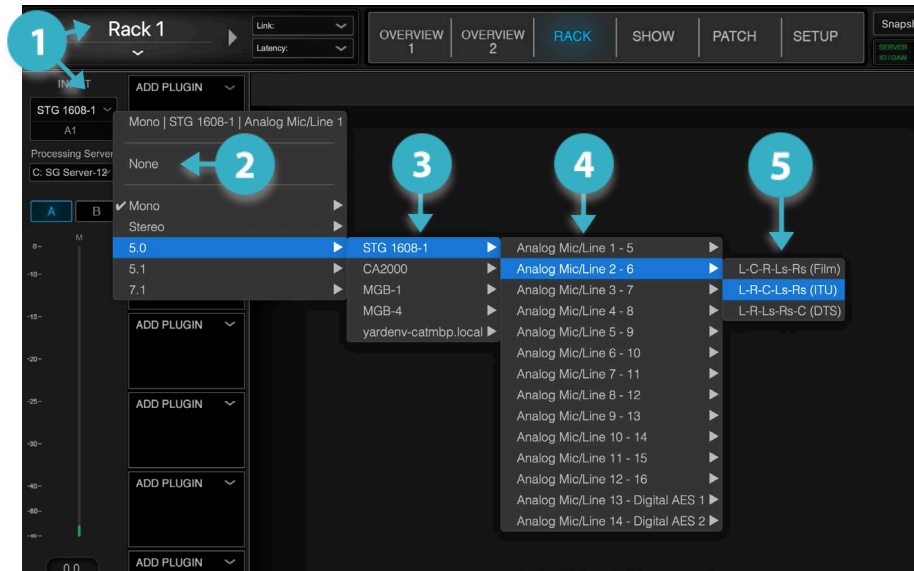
1

Rack 1

Link:

Latency:

OVERVIEW 1

OVERVIEW 2

RACK

SHOW

PATCH

SETUP

Snapsh

SERVER IO / DAW

INPUT

STG 1608-1

A1

Processing Server

C: SG Server-12

A

B

M

ADD PLUGIN

ADD PLUGIN

ADD PLUGIN

ADD PLUGIN

ADD PLUGIN

Mono | STG 1608-1 | Analog Mic/Line 1

None

2

✔ Mono

Stereo

5.0

5.1

7.1

3

STG 1608-1

CA2000

MGB-1

MGB-4

yardenv-catmbp.local

4

Analog Mic/Line 1 - 5

Analog Mic/Line 2 - 6

Analog Mic/Line 3 - 7

Analog Mic/Line 4 - 8

Analog Mic/Line 5 - 9

Analog Mic/Line 6 - 10

Analog Mic/Line 7 - 11

Analog Mic/Line 8 - 12

Analog Mic/Line 9 - 13

Analog Mic/Line 10 - 14

Analog Mic/Line 11 - 15

Analog Mic/Line 12 - 16

Analog Mic/Line 13 - Digital AES 1

Analog Mic/Line 14 - Digital AES 2

5

L-C-R-Ls-Rs (Film)

L-R-C-Ls-Rs (ITU)

L-R-Ls-Rs-C (DTS)

0 -10 -15 -20 -25 -30 -40 -60 -90

0.0